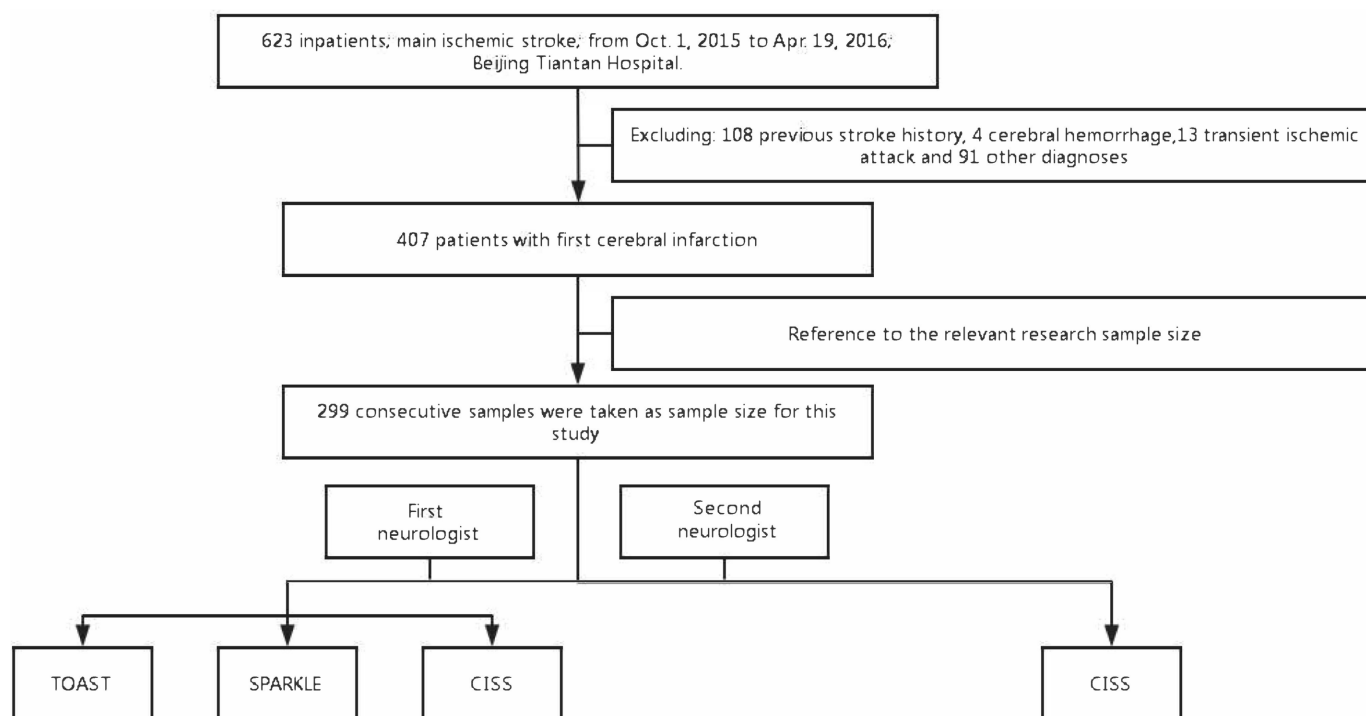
623 inpatients; main ischemic stroke; from Oct. 1, 2015 to Apr. 19, 2016; Beijing Tiantan Hospital.

Excluding: 108 previous stroke history, 4 cerebral hemorrhage,13 transient ischemic attack and 91 other diagnoses

407 patients with first cerebral infarction

Reference to the relevant research sample size

299 consecutive samples were taken as sample size for this study

First neurologist

Second neurologist

TOAST

SPARKLE

CISS

CISS